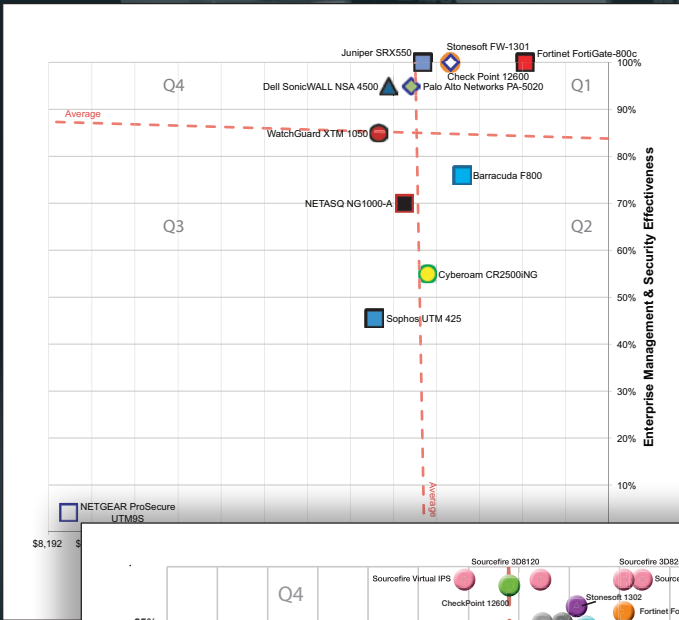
Juniper SRX550
Stonesoft FW-1301
Fortinet FortiGate-800c
100%
Q4
Check Point 12600
Q1
Dell SonicWALL NSA 4500
Palo Alto Networks PA-5020
Average
90%
WatchGuard XTM 1050
80%
Barracuda F800
NETASQ NG1000-A
70%
Q3
Q2
60%
Cyberoam CR2500iNG
50%
Sophos UTM 425
40%
30%
20%
Average
10%
NETGEAR ProSecure UTM9S
Enterprise Management & Security Effectiveness
$8,192
Sourcefire 3D8120
Sourcefire 3D82
Sourcefire Virtual IPS
Q4
CheckPoint 12600
Stonesoft 1302
Fortinet Fo